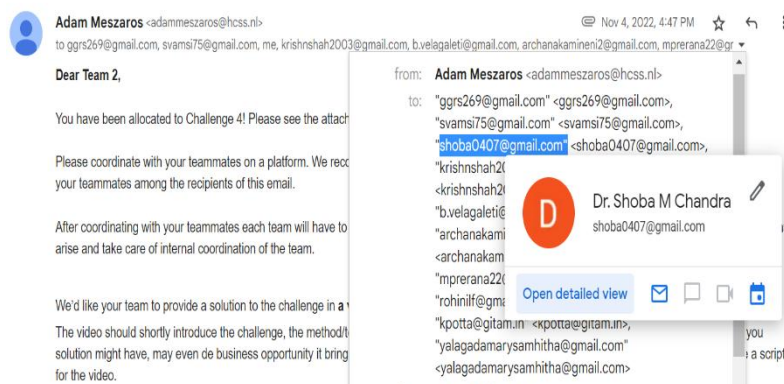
Adam Meszaros <adammeszaros@hcss.nl>
to ggrs269@gmail.com, svamsi75@gmail.com, me, krishnshah2003@gmail.com, b.velagaleti@gmail.com, archanakamineni2@gmail.com, mprerana22@gr

Nov 4, 2022, 4:47 PM

Dear Team 2,

You have been allocated to Challenge 4! Please see the attach

Please coordinate with your teammates on a platform. We reco your teammates among the recipients of this email.

After coordinating with your teammates each team will have to arise and take care of internal coordination of the team.

We'd like your team to provide a solution to the challenge in a

The video should shortly introduce the challenge, the method/t solution might have, may even de business opportunity it bring for the video.

from: Adam Meszaros <adammeszaros@hcss.nl>
to: "ggrs269@gmail.com" <ggrs269@gmail.com>, "svamsi75@gmail.com" <svamsi75@gmail.com>, "shoba0407@gmail.com" <shoba0407@gmail.com>, "krishnshah20 <krishnshah20 "b.velagaleti@ "archanakami <archanakam "mprerana22 "rohinilf@gma "kpotta@gitam.in" <kpotta@gitam.in>, "yalagadamarysamhitha@gmail.com" <yalagadamarysamhitha@gmail.com>

D
Dr. Shoba M Chandra
shoba0407@gmail.com
Open detailed view

you
e a script